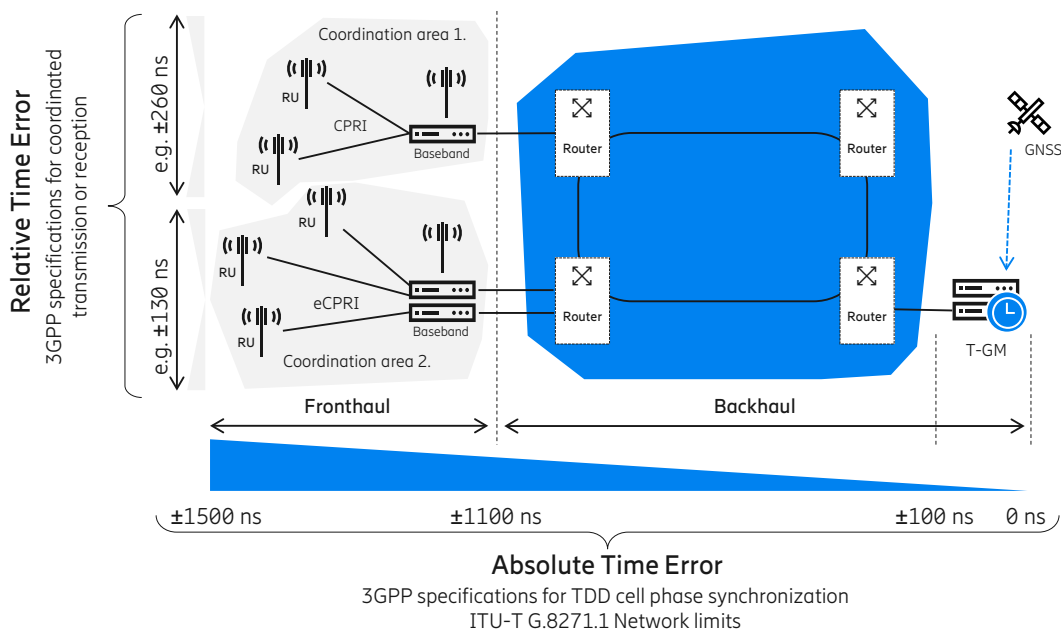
Relative Time Error
3GPP specifications for coordinated transmission or reception

e.g. ±260 ns

e.g. ±130 ns

Coordination area 1.

RU

CPRI

RU

Baseband

RU

RU

eCPRI

RU

Baseband

Coordination area 2.

Router

Router

Router

Router

GNSS

T-GM

Fronthaul

Backhaul

±1500 ns

±1100 ns

±100 ns

0 ns

Absolute Time Error
3GPP specifications for TDD cell phase synchronization
ITU-T G.8271.1 Network limits